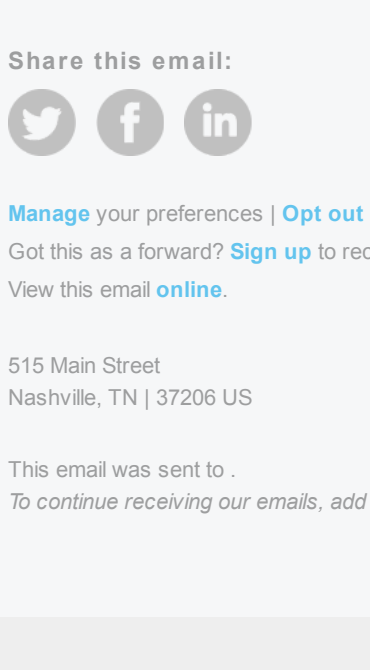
Share this email:

Manage your preferences | Opt out
Got this as a forward? Sign up to rec
View this email online.

515 Main Street
Nashville, TN | 37206 US

This email was sent to .
To continue receiving our emails, add